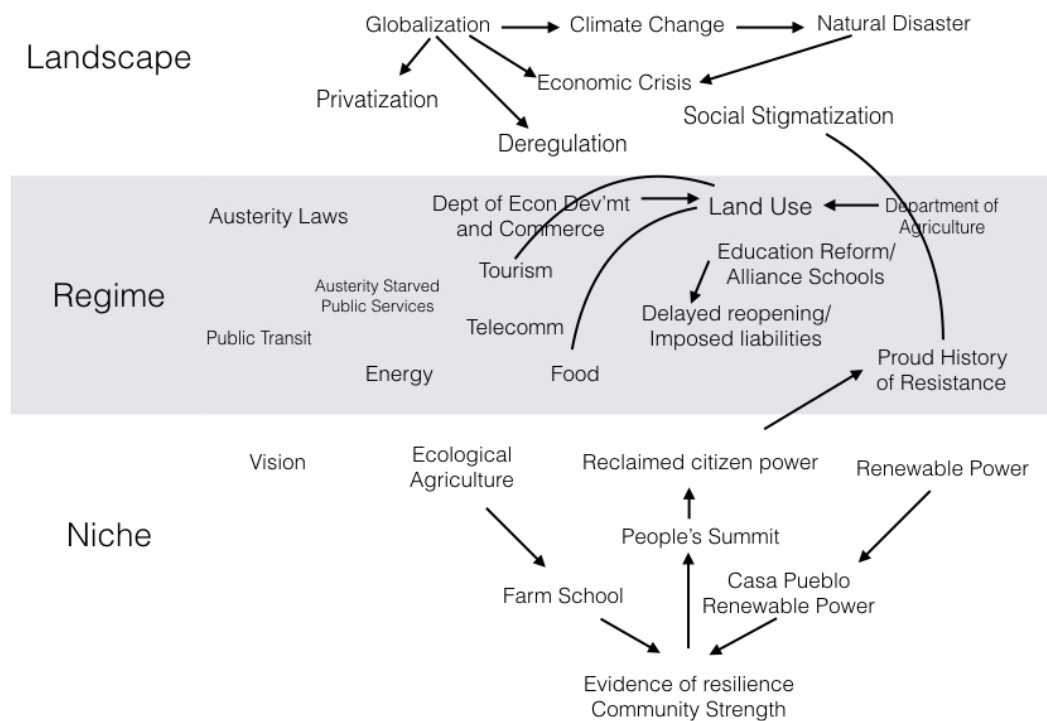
Landscape

Globalization

Climate Change

Natural Disaster

Privatization

Economic Crisis

Deregulation

Social Stigmatization

Austerity Laws

Dept of Econ Dev'mt and Commerce

Land Use

Department of Agriculture

Tourism

Education Reform/ Alliance Schools

Regime

Austerity Starved Public Services

Telecomm

Delayed reopening/ Imposed liabilities

Public Transit

Energy

Food

Proud History of Resistance

Vision

Ecological Agriculture

Reclaimed citizen power

Renewable Power

Niche

People's Summit

Farm School

Casa Pueblo Renewable Power

Evidence of resilience Community Strength